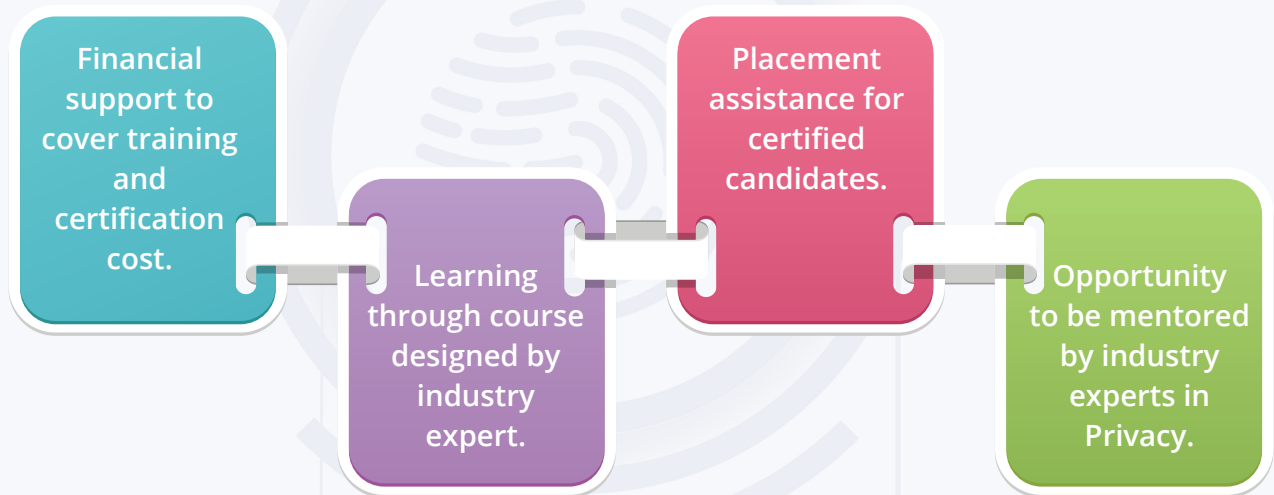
Financial support to cover training and certification cost.

Learning through course designed by industry expert.

Placement assistance for certified candidates.

Opportunity to be mentored by industry experts in Privacy.